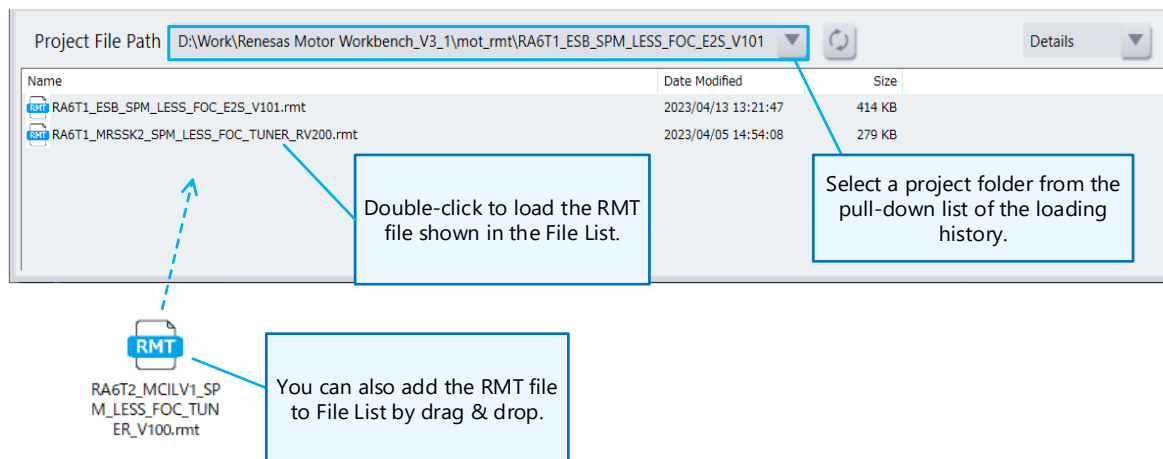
Project File Path D:\Work\Renesas Motor Workbench_V3_1\mot_rmt\RA6T1_ESB_SPM_LESS_FOC_E2S_V101

Details

| Name | Date Modified | Size |
|---|---|---|
| RA6T1_ESB_SPM_LESS_FOC_E2S_V101.rmt | 2023/04/13 13:21:47 | 414 KB |
| RA6T1_MRSSK2_SPM_LESS_FOC_TUNER_RV200.rmt | 2023/04/05 14:54:08 | 279 KB |

Double-click to load the RMT file shown in the File List.

Select a project folder from the pull-down list of the loading history.

RMT

RA6T2_MCILV1_SPM_LESS_FOC_TUNER_V100.rmt

You can also add the RMT file to File List by drag & drop.